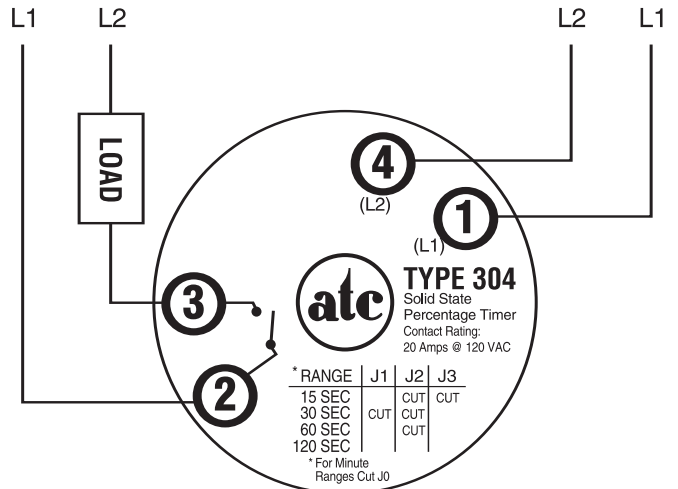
L1 L2 L2 L1

LOAD

4
(L2)

1
(L1)

3

2

atc

TYPE 304
Solid State
Percentage Timer
Contact Rating:
20 Amps @ 120 VAC

| *RANGE | J1 | J2 | J3 |
|---|---|---|---|
| 15 SEC | | CUT | CUT |
| 30 SEC | CUT | CUT | |
| 60 SEC | | CUT | |
| 120 SEC | | | |

* For Minute Ranges Cut J0